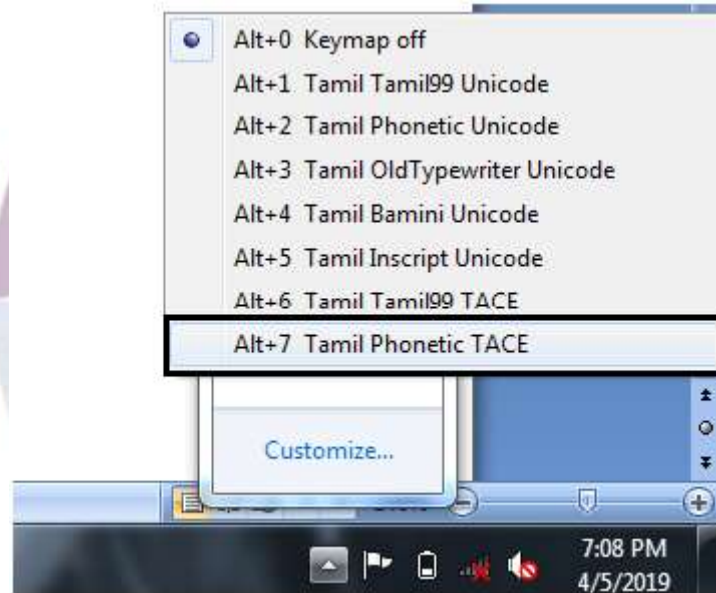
Alt+0 Keymap off
Alt+1 Tamil Tamil99 Unicode
Alt+2 Tamil Phonetic Unicode
Alt+3 Tamil OldTypewriter Unicode
Alt+4 Tamil Bamini Unicode
Alt+5 Tamil Inscript Unicode
Alt+6 Tamil Tamil99 TACE
Alt+7 Tamil Phonetic TACE

Customize...

7:08 PM
4/5/2019